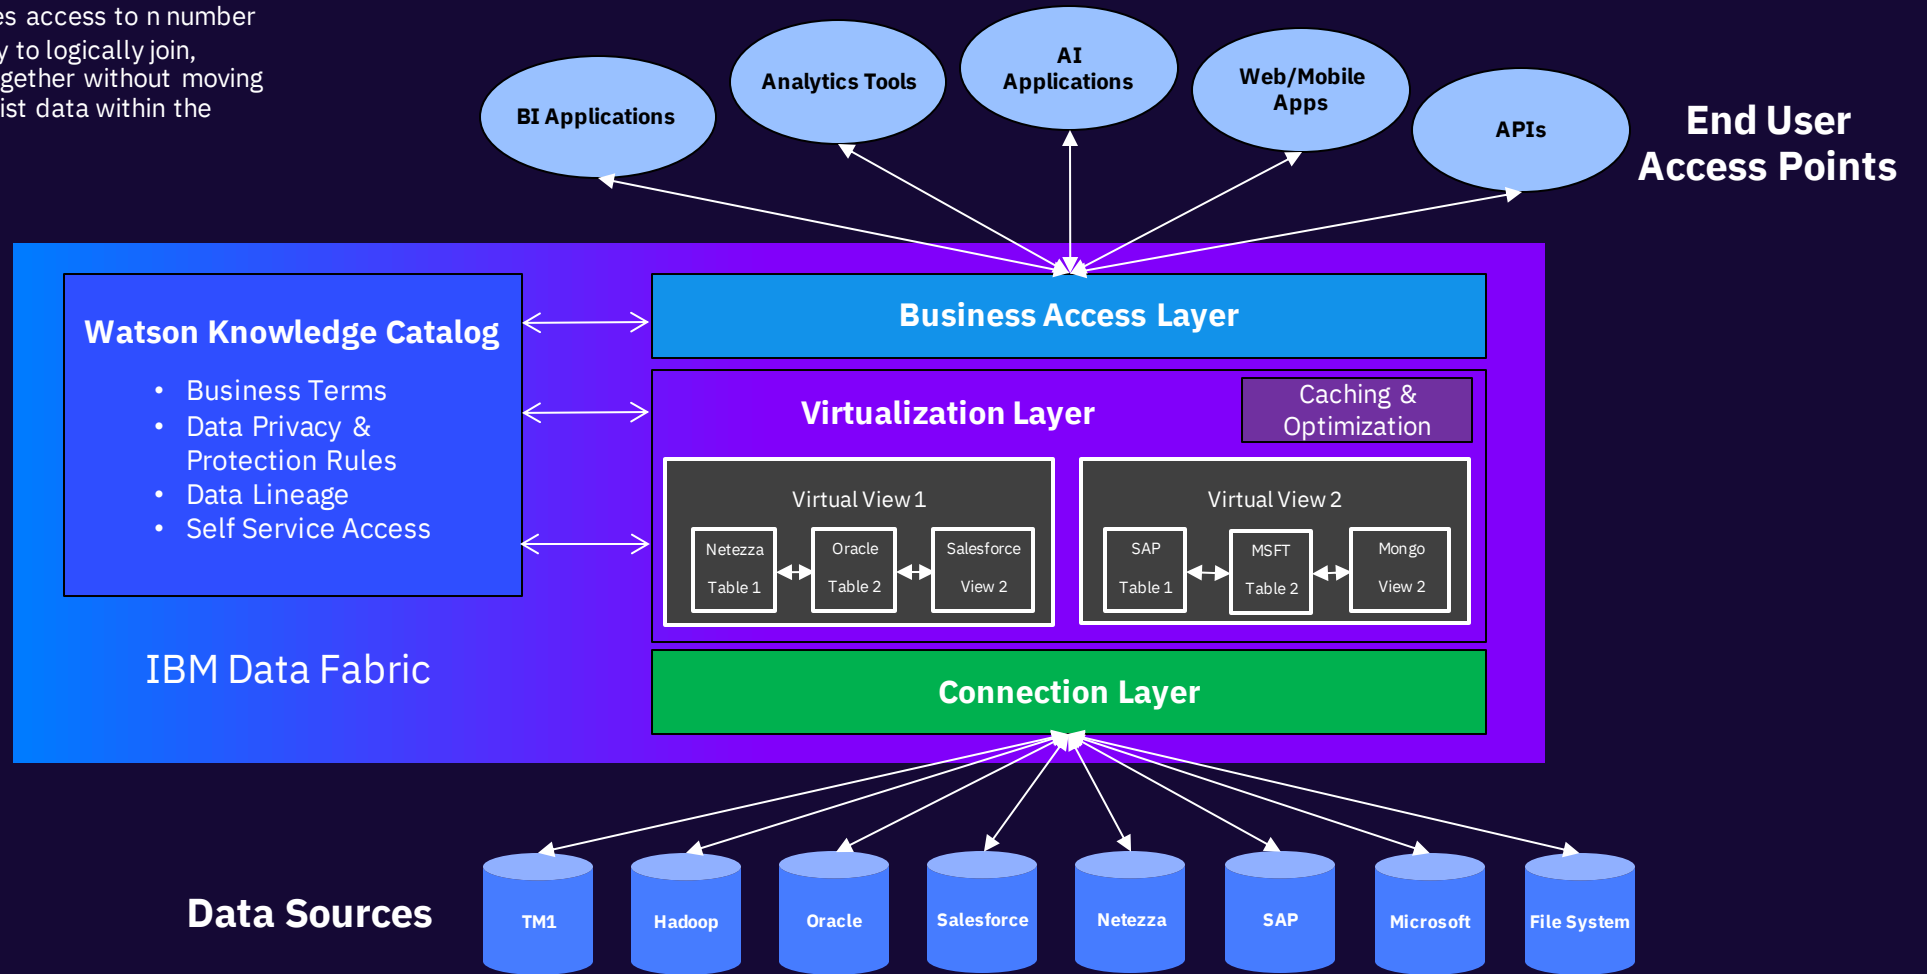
es access to n number
y to logically join,
gether without moving
ist data within the

BI Applications

Analytics Tools

AI Applications

Web/Mobile Apps

APIs

End User Access Points

Watson Knowledge Catalog

- Business Terms
- Data Privacy & Protection Rules
- Data Lineage
- Self Service Access

IBM Data Fabric

Business Access Layer

Virtualization Layer

Caching & Optimization

Virtual View 1

Netezza Table 1

Oracle Table 2

Salesforce View 2

Virtual View 2

SAP Table 1

MSFT Table 2

Mongo View 2

Connection Layer

Data Sources

TM1

Hadoop

Oracle

Salesforce

Netezza

SAP

Microsoft

File System